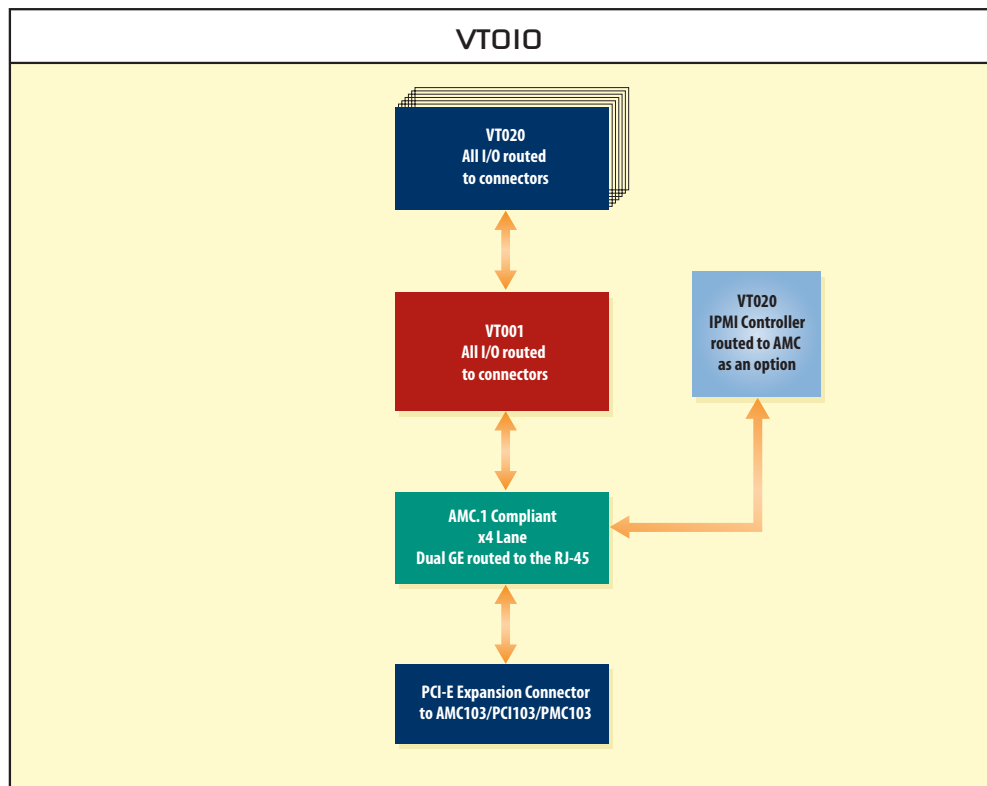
VT010

VT020
All I/O routed
to connectors

VT001
All I/O routed
to connectors

VT020
IPMI Controller
routed to AMC
as an option

AMC.1 Compliant
x4 Lane
Dual GE routed to the RJ-45

PCI-E Expansion Connector
to AMC103/PCI103/PMC103